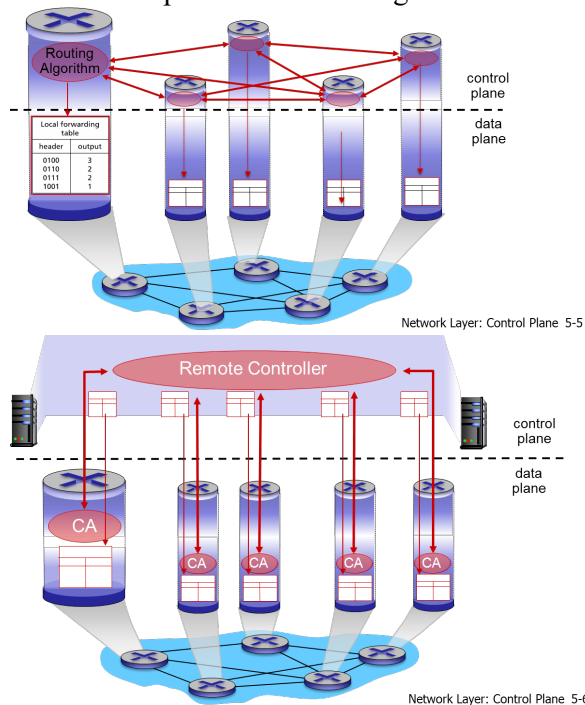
Routing Algorithm

control plane

data plane

Local forwarding table

| header | output |
|---|---|
| 0100 | 3 |
| 0110 | 2 |
| 0111 | 2 |
| 1001 | 1 |

Network Layer: Control Plane 5-5

Remote Controller

control plane

data plane

CA

CA

CA

CA

CA

Network Layer: Control Plane 5-6